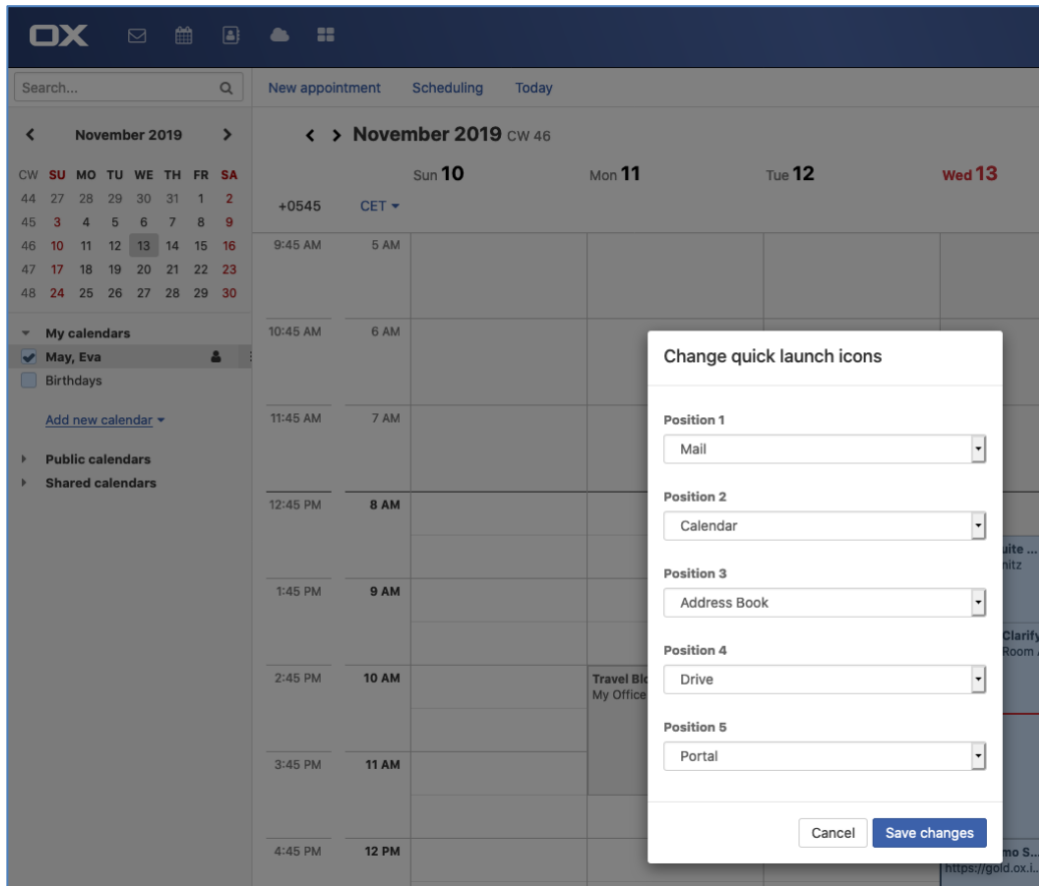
OX

Search...

New appointment Scheduling Today

November 2019

| CW | SU | MO | TU | WE | TH | FR | SA |
|---|---|---|---|---|---|---|---|
| 44 | 27 | 28 | 29 | 30 | 31 | 1 | 2 |
| 45 | 3 | 4 | 5 | 6 | 7 | 8 | 9 |
| 46 | 10 | 11 | 12 | 13 | 14 | 15 | 16 |
| 47 | 17 | 18 | 19 | 20 | 21 | 22 | 23 |
| 48 | 24 | 25 | 26 | 27 | 28 | 29 | 30 |

My calendars
May, Eva
Birthdays

Add new calendar

Public calendars
Shared calendars

November 2019 CW 46

Sun 10 Mon 11 Tue 12 Wed 13

+0545 CET

9:45 AM 5 AM
10:45 AM 6 AM
11:45 AM 7 AM
12:45 PM 8 AM
1:45 PM 9 AM
2:45 PM 10 AM
3:45 PM 11 AM
4:45 PM 12 PM

Travel Bl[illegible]
My Office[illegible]

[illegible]uite ...
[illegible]nitz

Clarif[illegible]
Room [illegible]

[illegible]mo S...
https://gold.ox.i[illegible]

Change quick launch icons

Position 1
Mail

Position 2
Calendar

Position 3
Address Book

Position 4
Drive

Position 5
Portal

Cancel Save changes